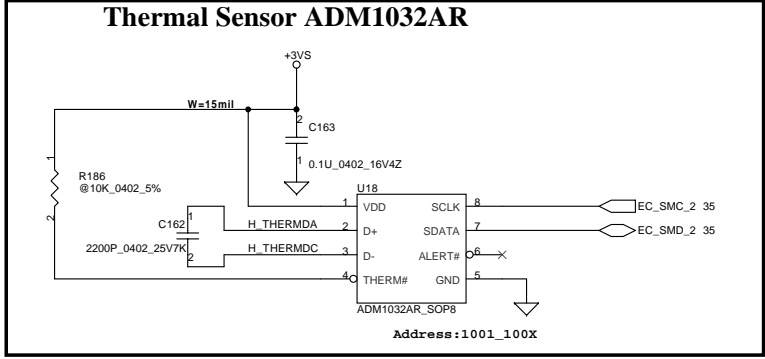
Thermal Sensor ADM1032AR

+3VS

W=15mil

2
C163
1
0.1U_0402_16V4Z

1
R186
@10K_0402_5%
2

U18
1 VDD
SCLK 8
2 D+
SDATA 7
3 D-
ALERT# 6
4 THERM#
GND 5

C162
1
2
2200P_0402_25V7K

H_THERMDA
H_THERMDC

EC_SMC_2 35
EC_SMD_2 35

ADM1032AR_SOP8

Address:1001_100X